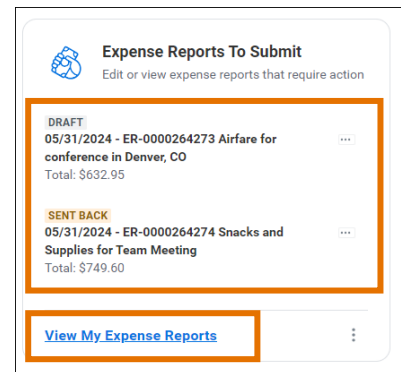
Expense Reports To Submit
Edit or view expense reports that require action

DRAFT
05/31/2024 - ER-0000264273 Airfare for conference in Denver, CO
Total: $632.95

SENT BACK
05/31/2024 - ER-0000264274 Snacks and Supplies for Team Meeting
Total: $749.60

View My Expense Reports